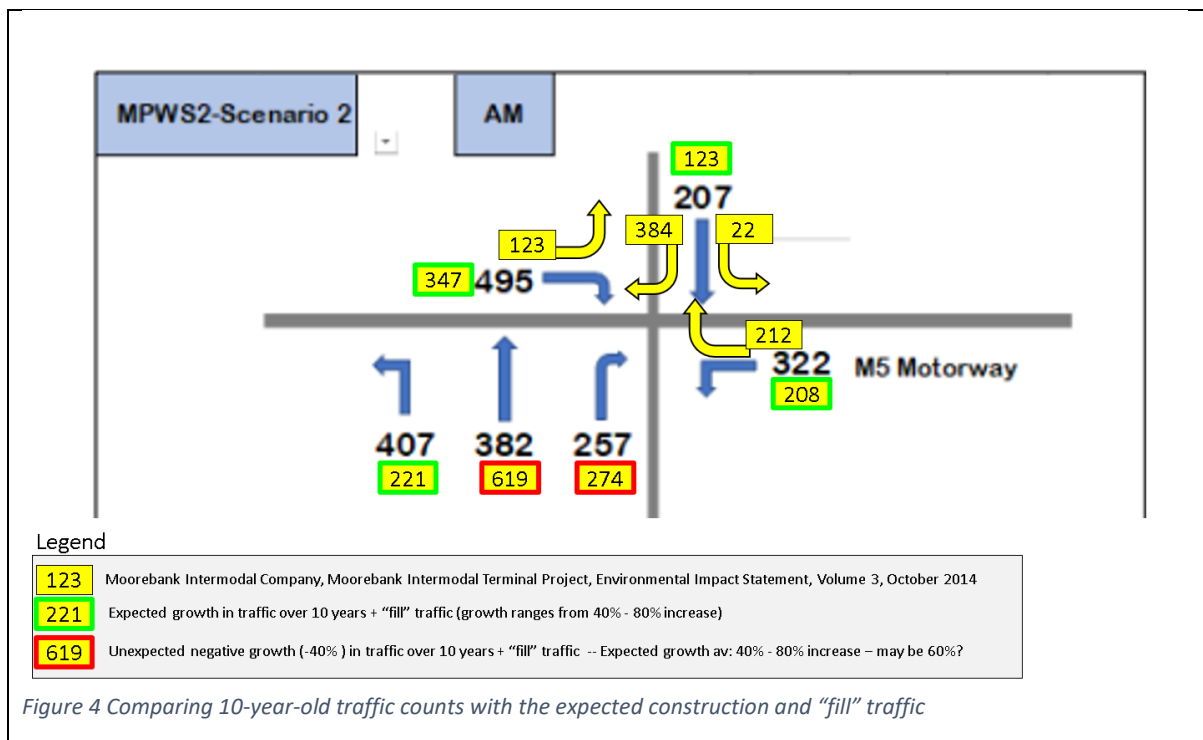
MPWS2-Scenario 2

AM

123

207

123

384

22

347 495

212

322 M5 Motorway

208

407 382 257

221 619 274

Legend

| | |
|---|---|
| 123 | Moorebank Intermodal Company, Moorebank Intermodal Terminal Project, Environmental Impact Statement, Volume 3, October 2014 |
| 221 | Expected growth in traffic over 10 years + "fill" traffic (growth ranges from 40% - 80% increase) |
| 619 | Unexpected negative growth (-40% ) in traffic over 10 years + "fill" traffic -- Expected growth av: 40% - 80% increase – may be 60%? |

Figure 4 Comparing 10-year-old traffic counts with the expected construction and "fill" traffic